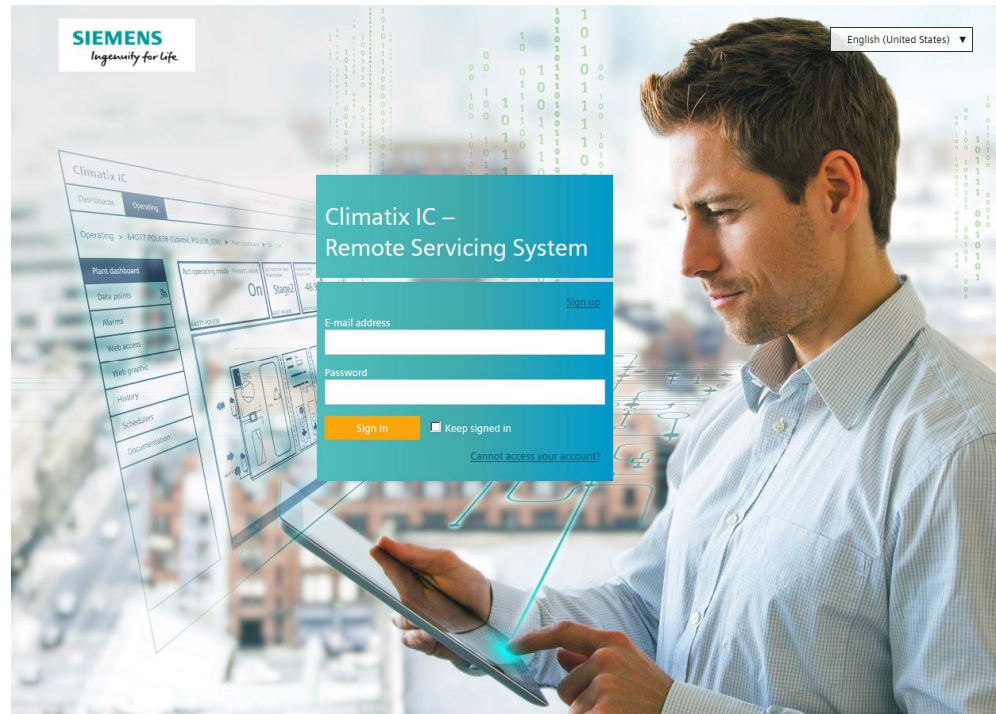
SIEMENS
Ingenuity for life

English (United States) ▼

Climatix IC

Dashboards
Operating

Operating > 64077-POLE18 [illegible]

Plant dashboard
Data points
Alarms
Web access
Web graphic
History
Schedulers
Documentation

Act operating mode
On
Stage2

Climatix IC – Remote Servicing System

Sign up

E-mail address

Password

Sign in
Keep signed in

Cannot access your account?